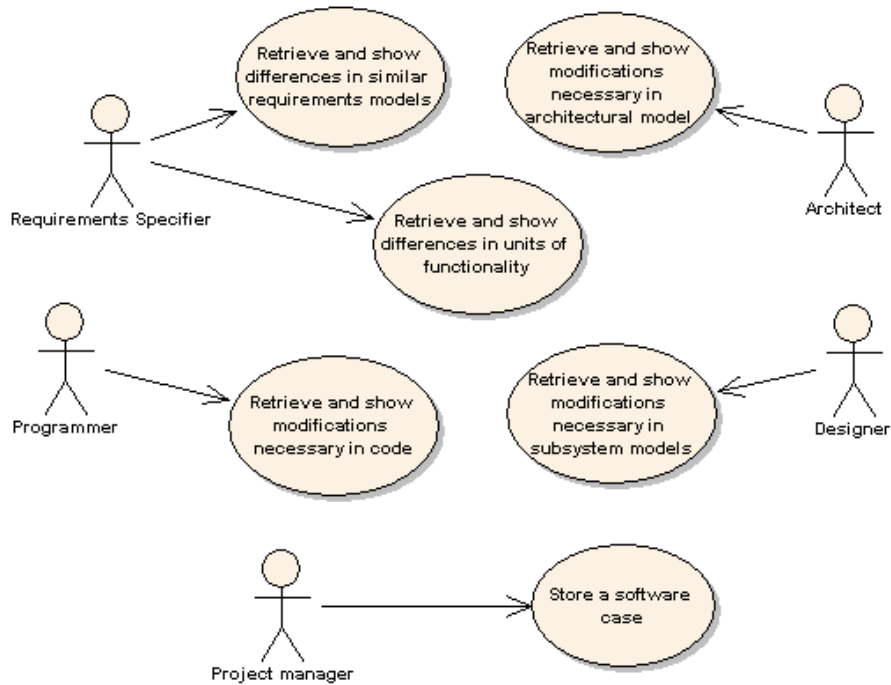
Retrieve and show differences in similar requirements models

Retrieve and show modifications necessary in architectural model

Requirements Specifier

Retrieve and show differences in units of functionality

Architect

Programmer

Retrieve and show modifications necessary in code

Retrieve and show modifications necessary in subsystem models

Designer

Store a software case

Project manager